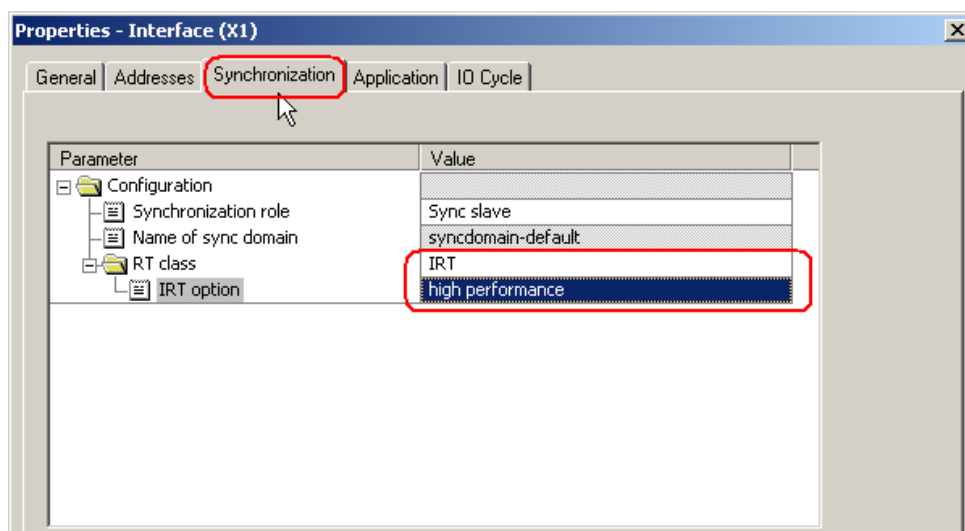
Properties - Interface (X1)

General | Addresses | Synchronization | Application | IO Cycle

| Parameter | Value |
|---|---|
| Configuration | |
| Synchronization role | Sync slave |
| Name of sync domain | syncdomain-default |
| RT class | IRT |
| IRT option | high performance |